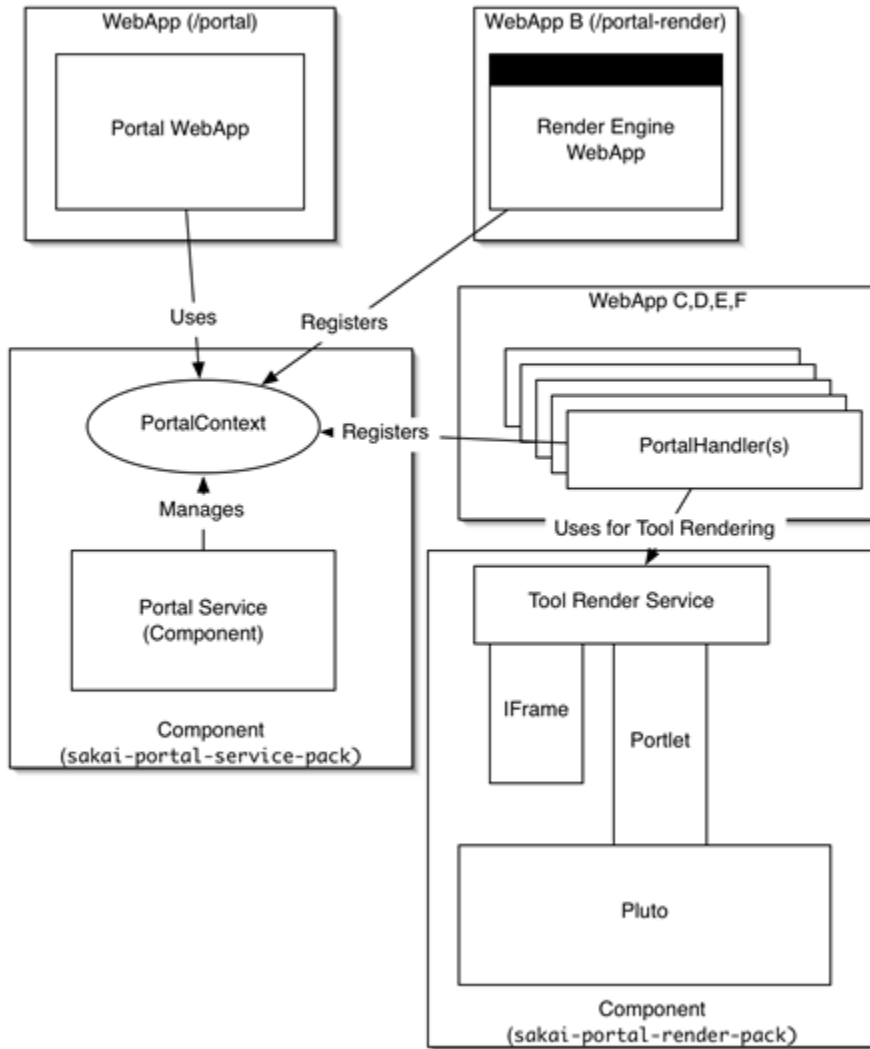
WebApp (/portal)

Portal WebApp

WebApp B (/portal-render)

Render Engine WebApp

Uses

Registers

WebApp C,D,E,F

PortalContext

Registers

PortalHandler(s)

Manages

Uses for Tool Rendering

Portal Service (Component)

Tool Render Service

IFrame

Portlet

Component (sakai-portal-service-pack)

Pluto

Component (sakai-portal-render-pack)